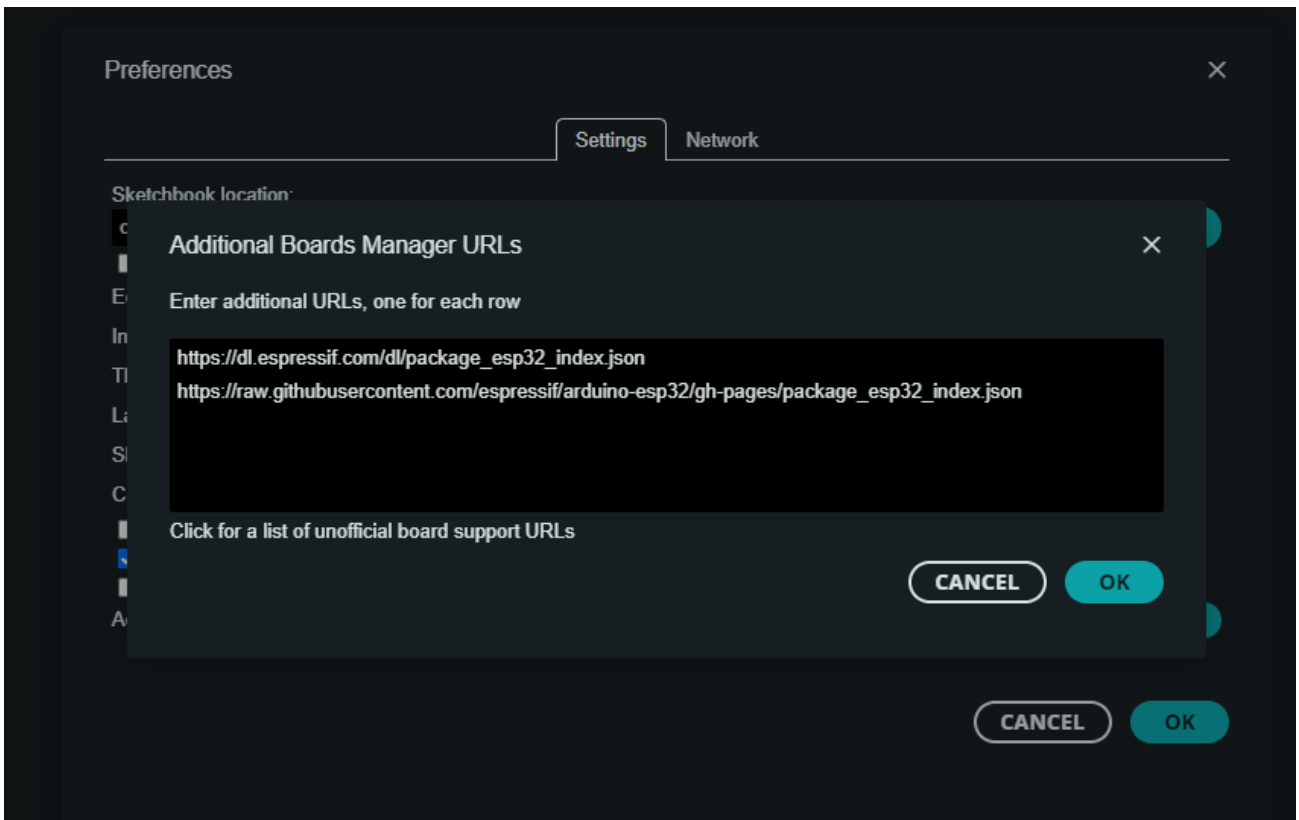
Preferences

Settings Network

Sketchbook location:

Additional Boards Manager URLs

Enter additional URLs, one for each row

https://dl.espressif.com/dl/package_esp32_index.json
https://raw.githubusercontent.com/espressif/arduino-esp32/gh-pages/package_esp32_index.json

Click for a list of unofficial board support URLs

CANCEL OK

CANCEL OK